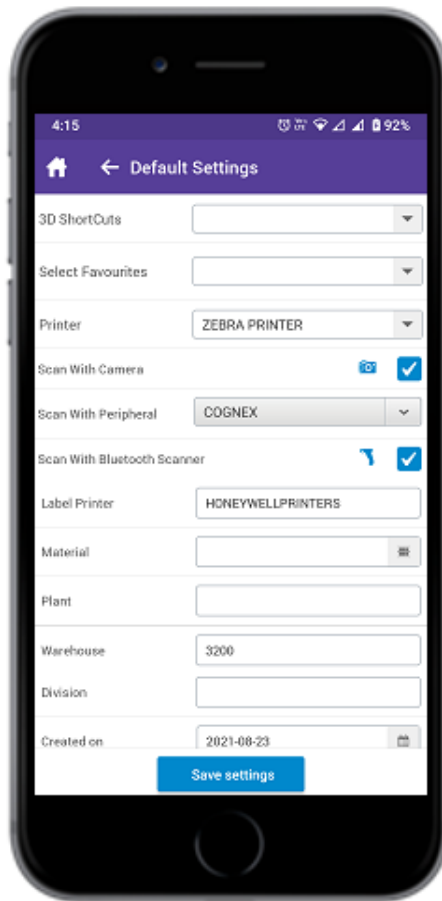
4:15
92%

Default Settings

3D ShortCuts

Select Favourites

Printer
ZEBRA PRINTER

Scan With Camera

Scan With Peripheral
COGNEX

Scan With Bluetooth Scanner

Label Printer
HONEYWELLPRINTERS

Material

Plant

Warehouse
3200

Division

Created on
2021-08-23

Save settings